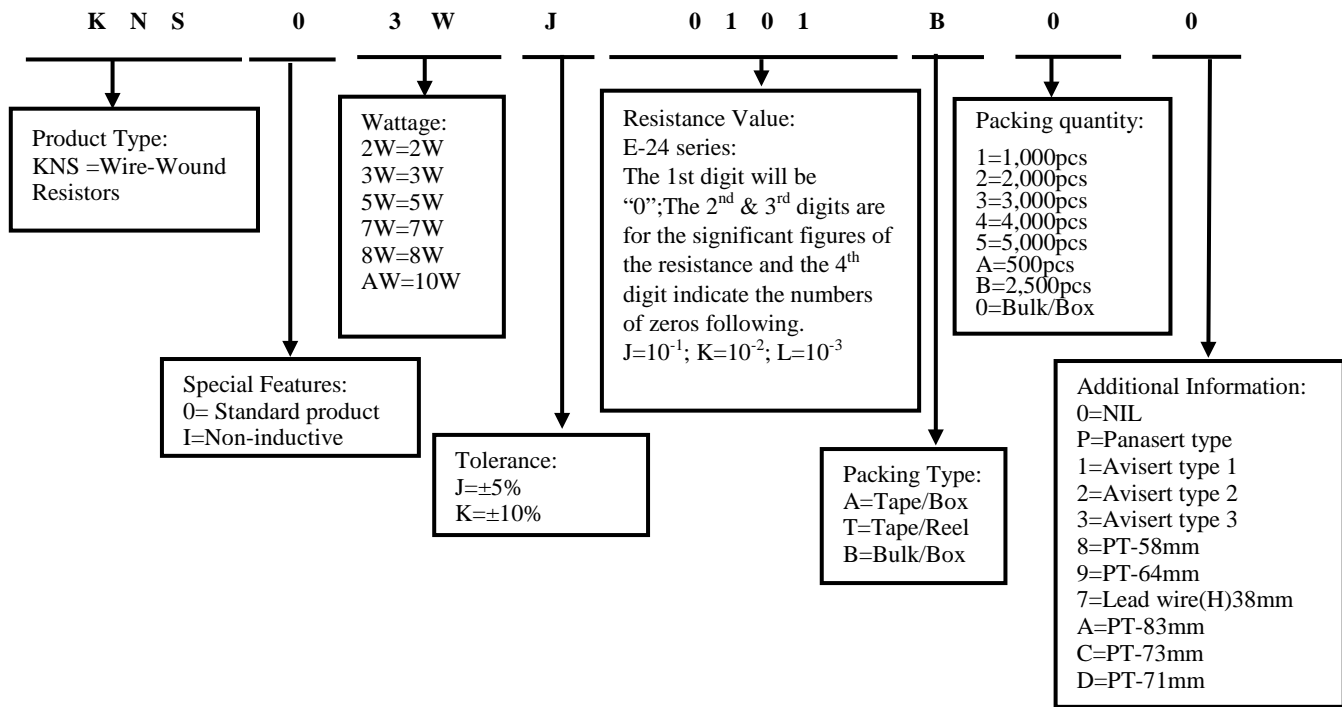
K N S 0 3 W J 0 1 0 1 B 0 0

Product Type:
KNS =Wire-Wound Resistors

Wattage:
2W=2W
3W=3W
5W=5W
7W=7W
8W=8W
AW=10W

Resistance Value:
E-24 series:
The 1st digit will be "0";The 2$^{nd}$ & 3$^{rd}$ digits are for the significant figures of the resistance and the 4$^{th}$ digit indicate the numbers of zeros following.
J=$10^{-1}$; K=$10^{-2}$; L=$10^{-3}$

Packing quantity:
1=1,000pcs
2=2,000pcs
3=3,000pcs
4=4,000pcs
5=5,000pcs
A=500pcs
B=2,500pcs
0=Bulk/Box

Special Features:
0= Standard product
I=Non-inductive

Tolerance:
J=±5%
K=±10%

Packing Type:
A=Tape/Box
T=Tape/Reel
B=Bulk/Box

Additional Information:
0=NIL
P=Panasert type
1=Avisert type 1
2=Avisert type 2
3=Avisert type 3
8=PT-58mm
9=PT-64mm
7=Lead wire(H)38mm
A=PT-83mm
C=PT-73mm
D=PT-71mm